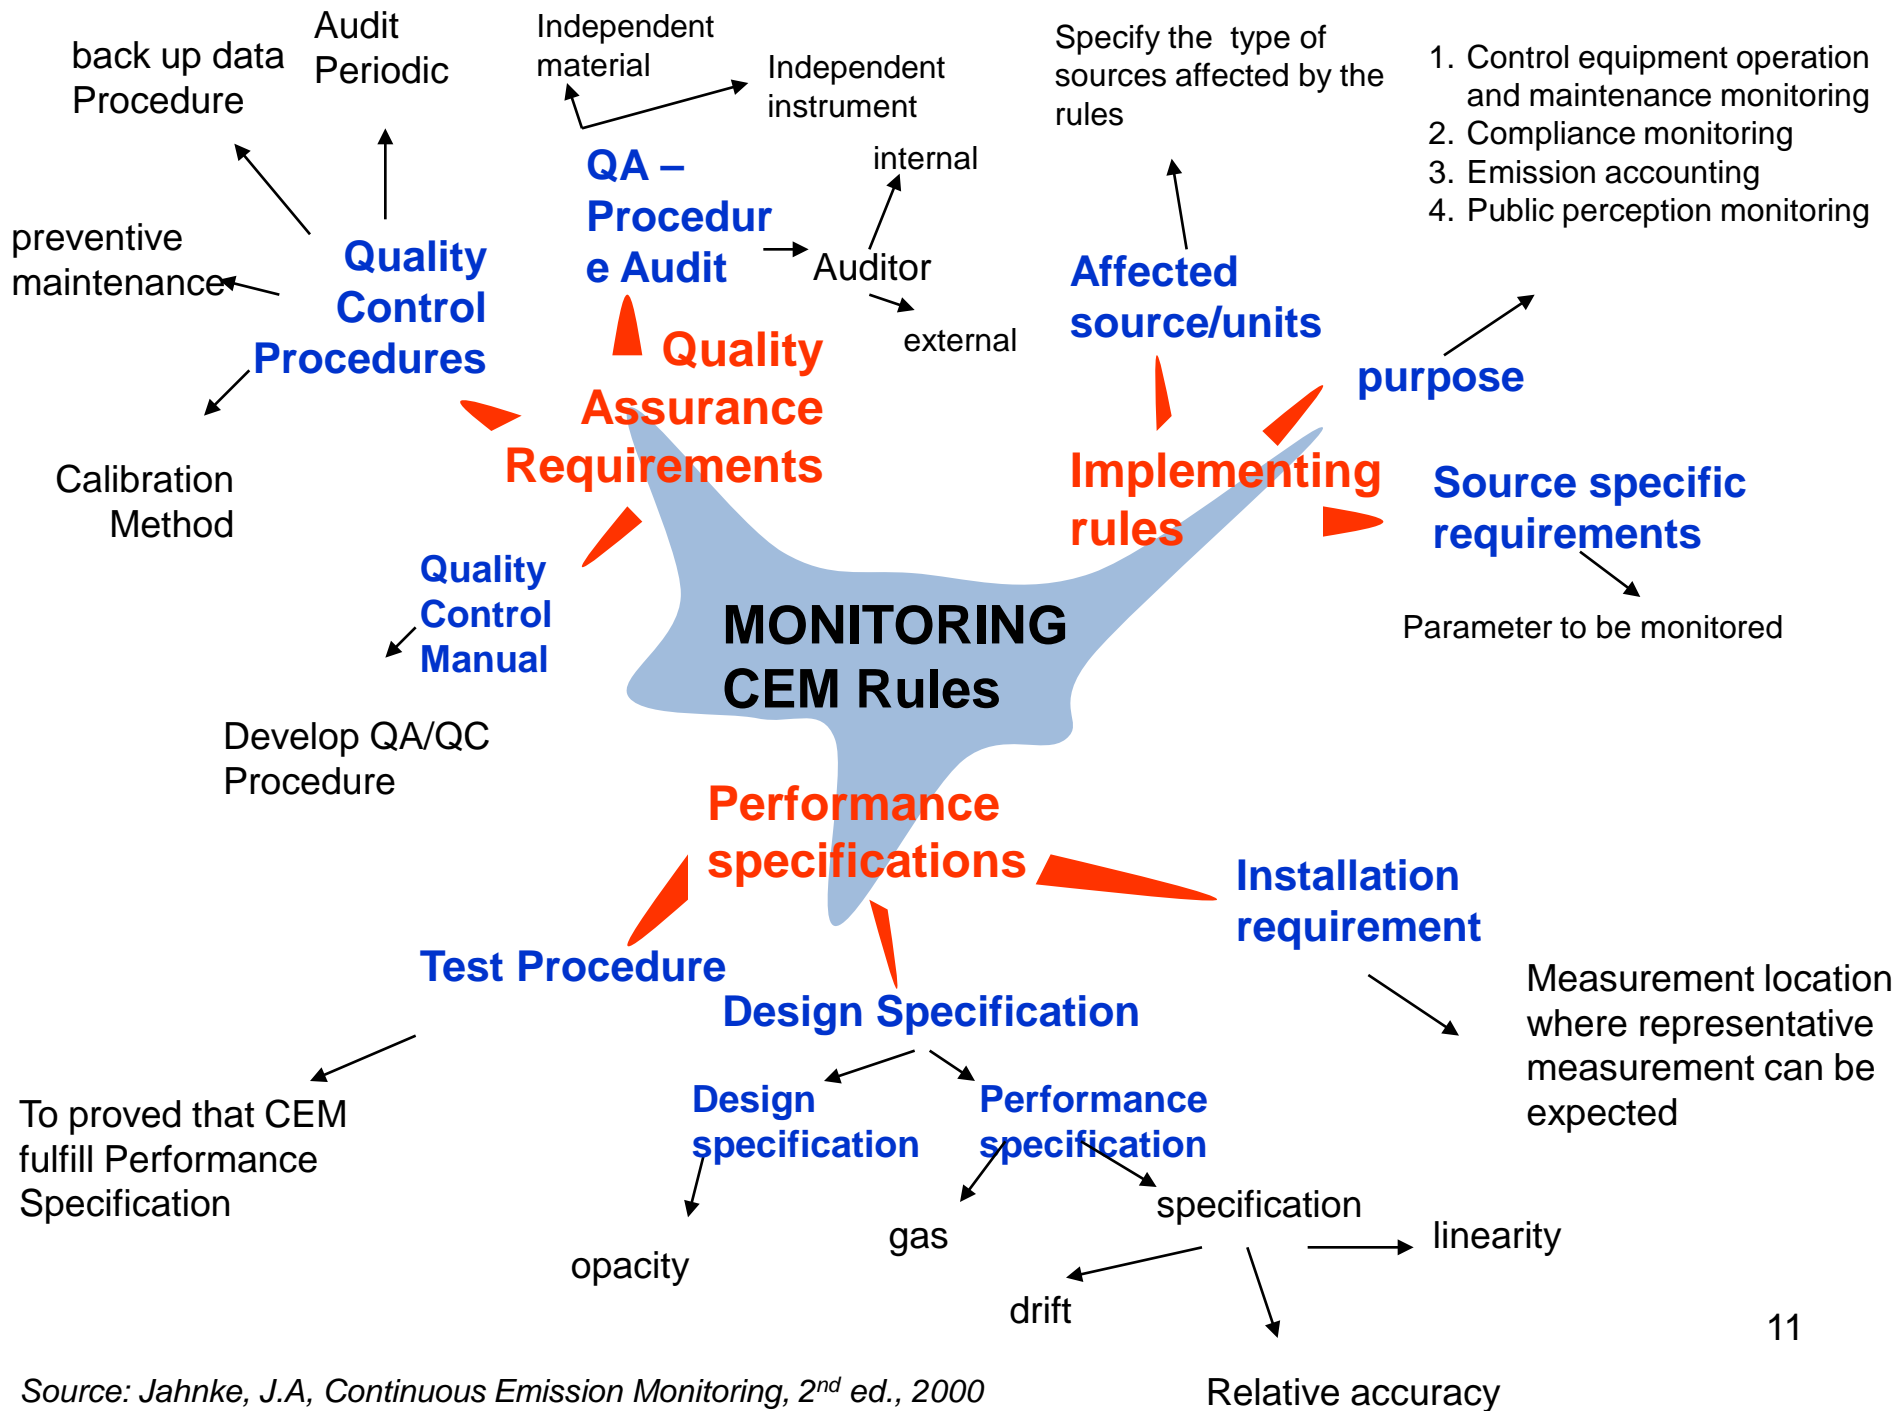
back up data Procedure

Audit Periodic

Independent material

Independent instrument

Specify the type of sources affected by the rules

1. Control equipment operation and maintenance monitoring
2. Compliance monitoring
3. Emission accounting
4. Public perception monitoring

QA – Procedure Audit

internal

Auditor

external

preventive maintenance

Quality Control Procedures

Quality Assurance Requirements

Affected source/units

purpose

Calibration Method

Implementing rules

Source specific requirements

Quality Control Manual

MONITORING CEM Rules

Parameter to be monitored

Develop QA/QC Procedure

Performance specifications

Installation requirement

Test Procedure

Design Specification

Measurement location where representative measurement can be expected

To proved that CEM fulfill Performance Specification

Design specification

Performance specification

opacity

gas

specification

linearity

drift

11

Source: Jahnke, J.A, Continuous Emission Monitoring, 2$^{nd}$ ed., 2000

Relative accuracy